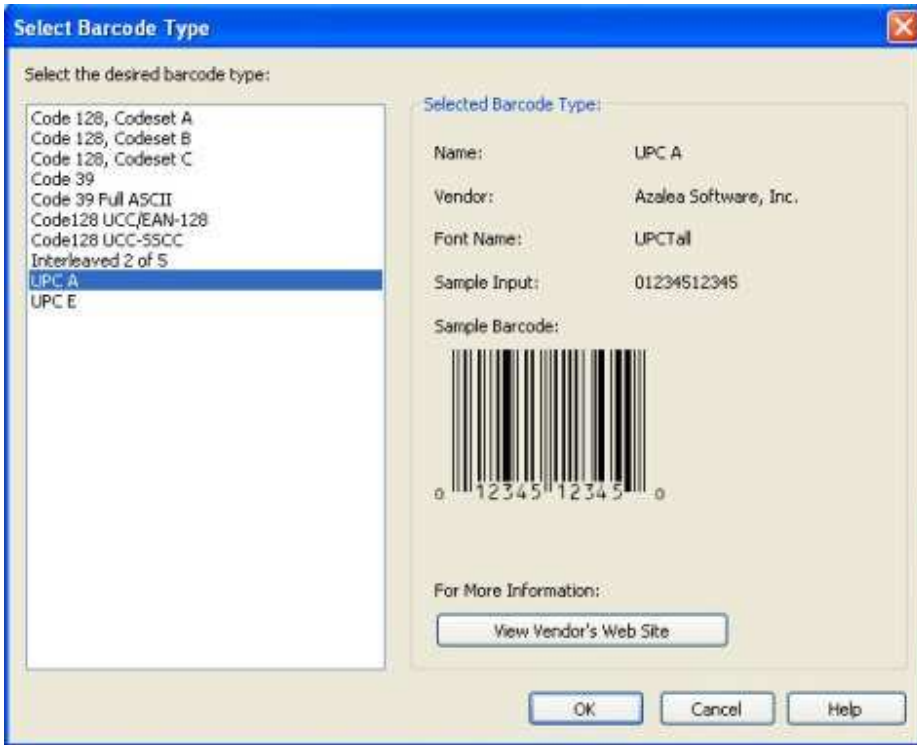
Select Barcode Type

Select the desired barcode type:

Code 128, Codeset A
Code 128, Codeset B
Code 128, Codeset C
Code 39
Code 39 Full ASCII
Code128 UCC/EAN-128
Code128 UCC-SSCC
Interleaved 2 of 5
UPC A
UPC E

Selected Barcode Type:

Name: UPC A

Vendor: Azalea Software, Inc.

Font Name: UPCTall

Sample Input: 01234512345

Sample Barcode:

0 12345 12345 0

For More Information:

View Vendor's Web Site

OK Cancel Help